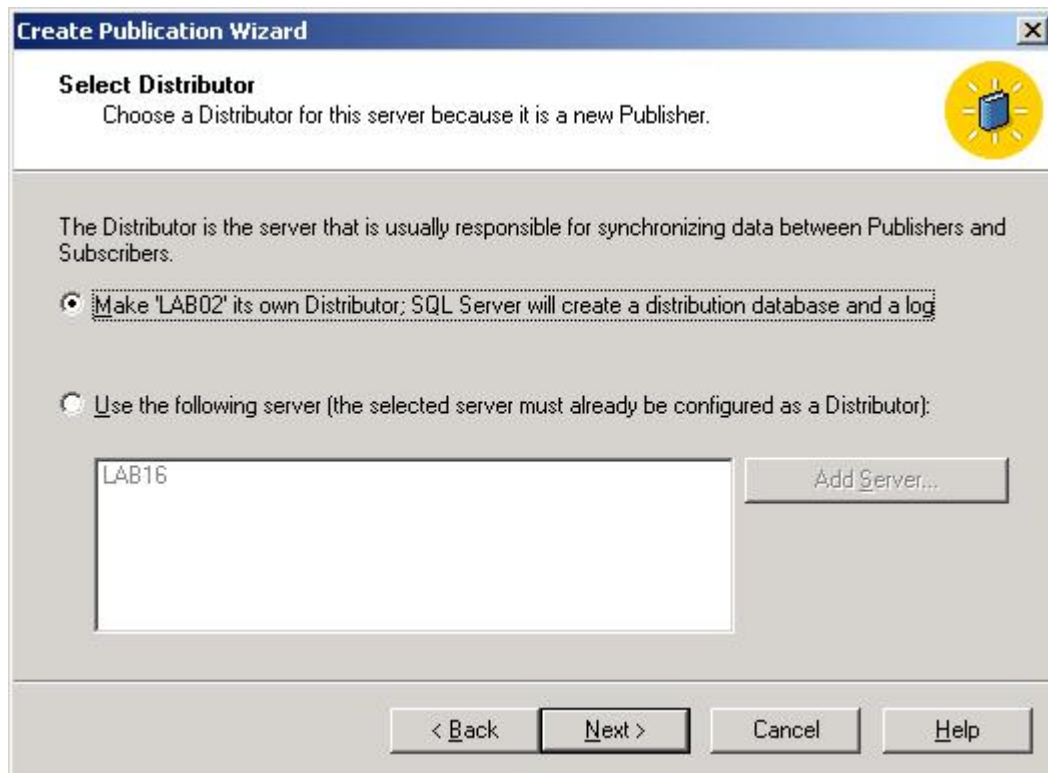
Create Publication Wizard

Select Distributor
Choose a Distributor for this server because it is a new Publisher.

The Distributor is the server that is usually responsible for synchronizing data between Publishers and Subscribers.

Make 'LAB02' its own Distributor; SQL Server will create a distribution database and a log

Use the following server (the selected server must already be configured as a Distributor):

LAB16

Add Server...

< Back

Next >

Cancel

Help